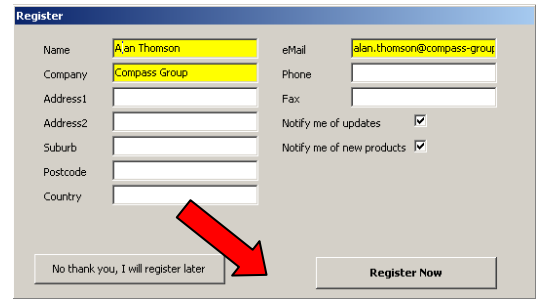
Register

Name Alan Thomson
Company Compass Group
Address1
Address2
Suburb
Postcode
Country

eMail alan.thomson@compass-group
Phone
Fax
Notify me of updates
Notify me of new products

No thank you, I will register later

Register Now